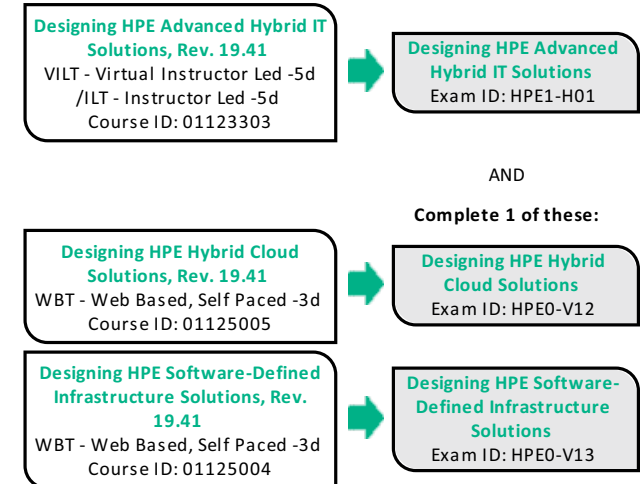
Designing HPE Advanced Hybrid IT Solutions, Rev. 19.41
VILT - Virtual Instructor Led -5d /ILT - Instructor Led -5d
Course ID: 01123303

Designing HPE Advanced Hybrid IT Solutions
Exam ID: HPE1-H01

AND

Complete 1 of these:

Designing HPE Hybrid Cloud Solutions, Rev. 19.41
WBT - Web Based, Self Paced -3d
Course ID: 01125005

Designing HPE Hybrid Cloud Solutions
Exam ID: HPE0-V12

Designing HPE Software-Defined Infrastructure Solutions, Rev. 19.41
WBT - Web Based, Self Paced -3d
Course ID: 01125004

Designing HPE Software-Defined Infrastructure Solutions
Exam ID: HPE0-V13